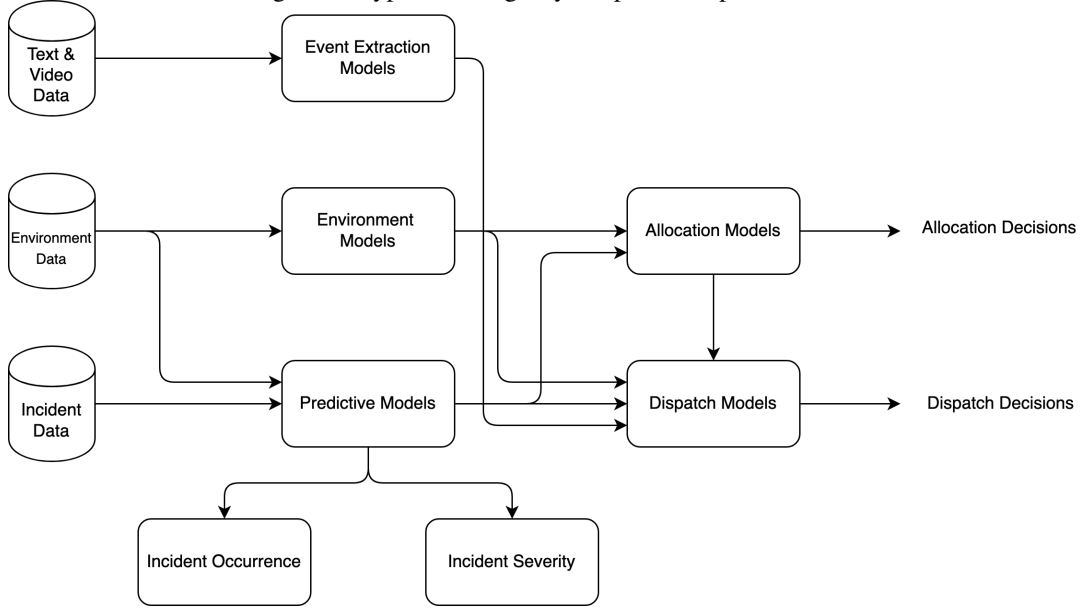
Text & Video Data

Event Extraction Models

Environment Data

Environment Models

Allocation Models

Allocation Decisions

Incident Data

Predictive Models

Dispatch Models

Dispatch Decisions

Incident Occurrence

Incident Severity